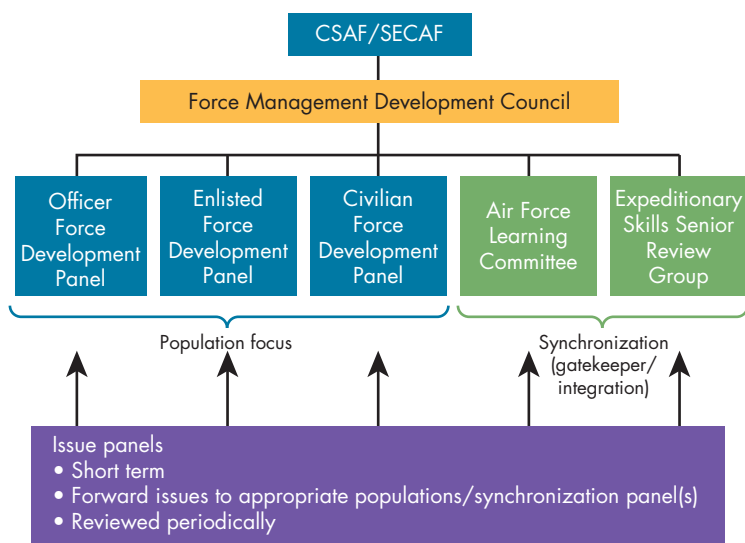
CSAF/SECAF

Force Management Development Council

Officer Force Development Panel

Enlisted Force Development Panel

Civilian Force Development Panel

Air Force Learning Committee

Expeditionary Skills Senior Review Group

Population focus

Synchronization (gatekeeper/ integration)

Issue panels
• Short term
• Forward issues to appropriate populations/synchronization panel(s)
• Reviewed periodically